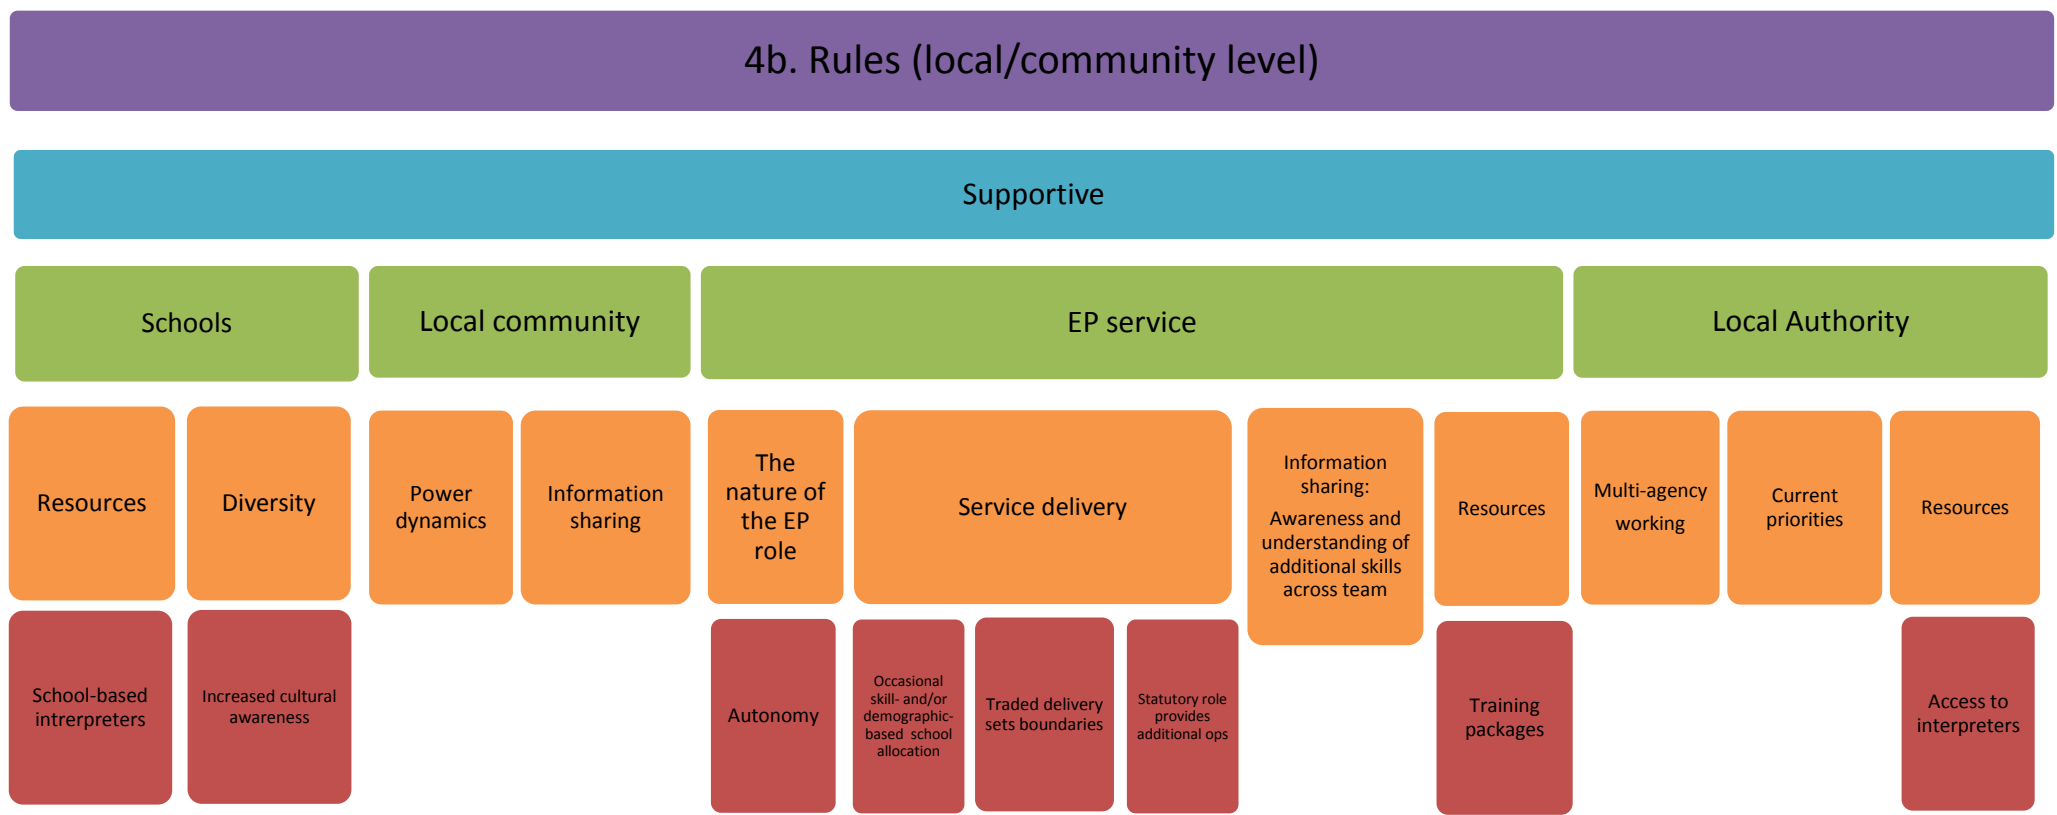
4b. Rules (local/community level)

Supportive

Schools

Local community

EP service

Local Authority

Resources

Diversity

Power dynamics

Information sharing

The nature of the EP role

Service delivery

Information sharing: Awareness and understanding of additional skills across team

Resources

Multi-agency working

Current priorities

Resources

School-based interpreters

Increased cultural awareness

Autonomy

Occasional skill- and/or demographic-based school allocation

Traded delivery sets boundaries

Statutory role provides additional ops

Training packages

Access to interpreters